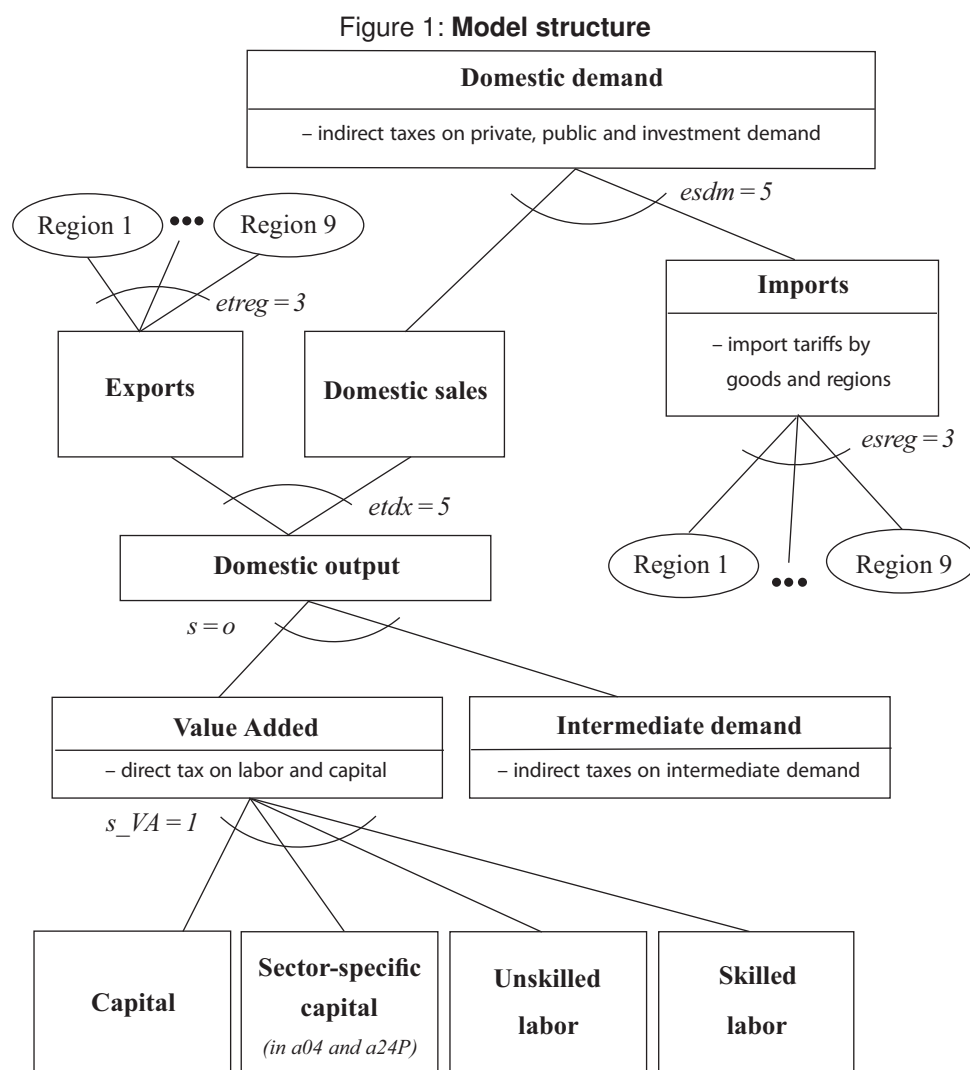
Figure 1: **Model structure**

**Domestic demand**

– indirect taxes on private, public and investment demand

*esdm = 5*

Region 1 ••• Region 9

*etreg = 3*

**Imports**

– import tariffs by goods and regions

**Exports**

**Domestic sales**

*esreg = 3*

*etdx = 5*

Region 1 ••• Region 9

**Domestic output**

*s = o*

**Value Added**

– direct tax on labor and capital

**Intermediate demand**

– indirect taxes on intermediate demand

*s_VA = 1*

**Capital**

**Sector-specific capital**
*(in a04 and a24P)*

**Unskilled labor**

**Skilled labor**